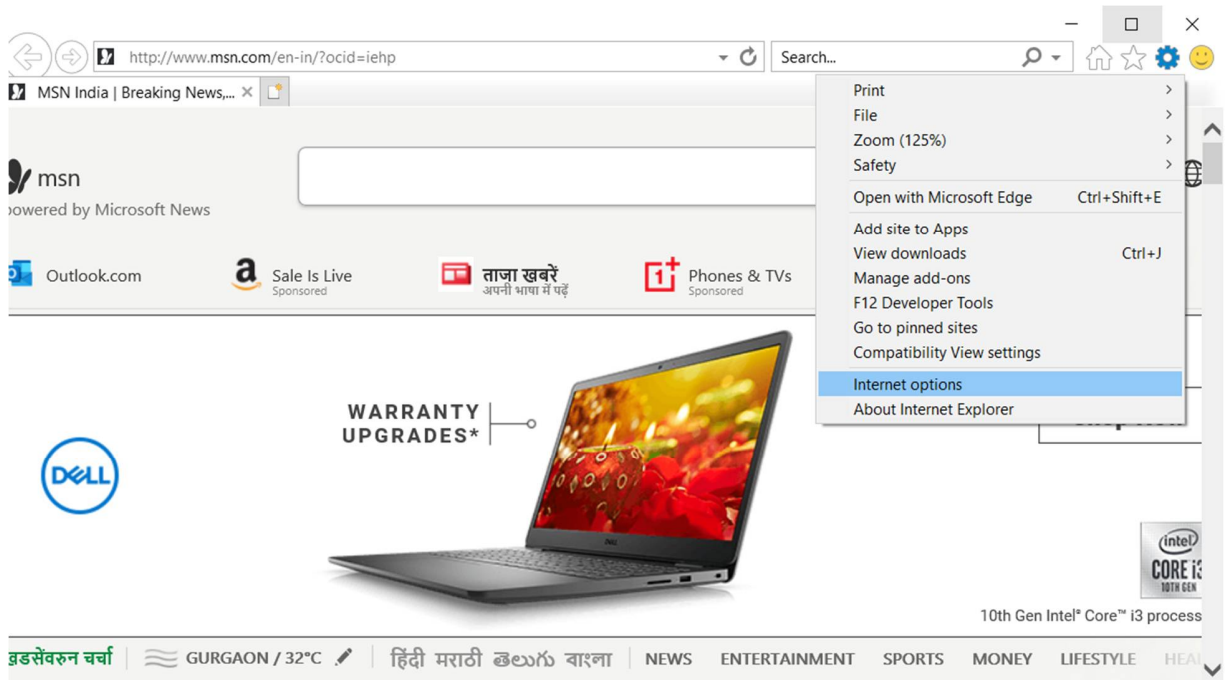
http://www.msn.com/en-in/?ocid=iehp

Search...

MSN India | Breaking News,...

msn
powered by Microsoft News

Outlook.com

Sale Is Live
Sponsored

ताजा खबरें
अपनी भाषा में पढ़ें

Phones & TVs
Sponsored

Print
File
Zoom (125%)
Safety
Open with Microsoft Edge Ctrl+Shift+E
Add site to Apps
View downloads Ctrl+J
Manage add-ons
F12 Developer Tools
Go to pinned sites
Compatibility View settings
Internet options
About Internet Explorer

WARRANTY UPGRADES*

DELL

intel
CORE i3
10TH GEN

10th Gen Intel® Core™ i3 process

डसेंबरुन चर्चा | GURGAON / 32°C | हिंदी मराठी తెలుగు বাংলা | NEWS ENTERTAINMENT SPORTS MONEY LIFESTYLE HEA